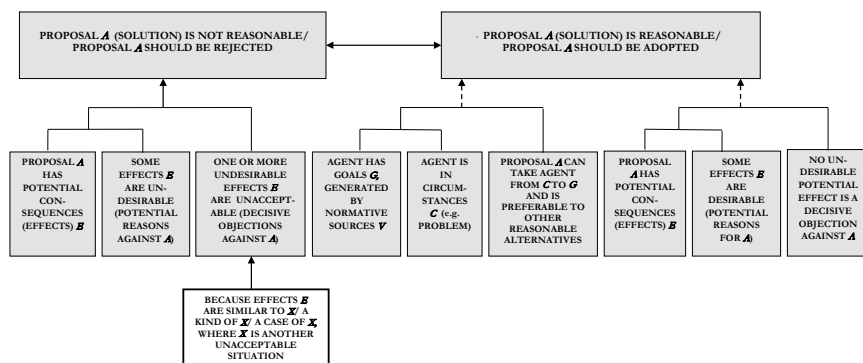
PROPOSAL $A$ (SOLUTION) IS NOT REASONABLE/ PROPOSAL $A$ SHOULD BE REJECTED

PROPOSAL $A$ (SOLUTION) IS REASONABLE/ PROPOSAL $A$ SHOULD BE ADOPTED

PROPOSAL $A$ HAS POTENTIAL CONSEQUENCES (EFFECTS) $E$

SOME EFFECTS $E$ ARE UNDESIRABLE (POTENTIAL REASONS AGAINST $A$)

ONE OR MORE UNDESIRABLE EFFECTS $E$ ARE UNACCEPTABLE (DECISIVE OBJECTIONS AGAINST $A$)

AGENT HAS GOALS $G$, GENERATED BY NORMATIVE SOURCES $V$

AGENT IS IN CIRCUMSTANCES $C$ (e.g. PROBLEM)

PROPOSAL $A$ CAN TAKE AGENT FROM $C$ TO $G$ AND IS PREFERABLE TO OTHER REASONABLE ALTERNATIVES

PROPOSAL $A$ HAS POTENTIAL CONSEQUENCES (EFFECTS) $E$

SOME EFFECTS $E$ ARE DESIRABLE (POTENTIAL REASONS FOR $A$)

NO UNDESIRABLE POTENTIAL EFFECT IS A DECISIVE OBJECTION AGAINST $A$

BECAUSE EFFECTS $E$ ARE SIMILAR TO $X$/ A KIND OF $X$/ A CASE OF $X$, WHERE $X$ IS ANOTHER UNACCEPTABLE SITUATION